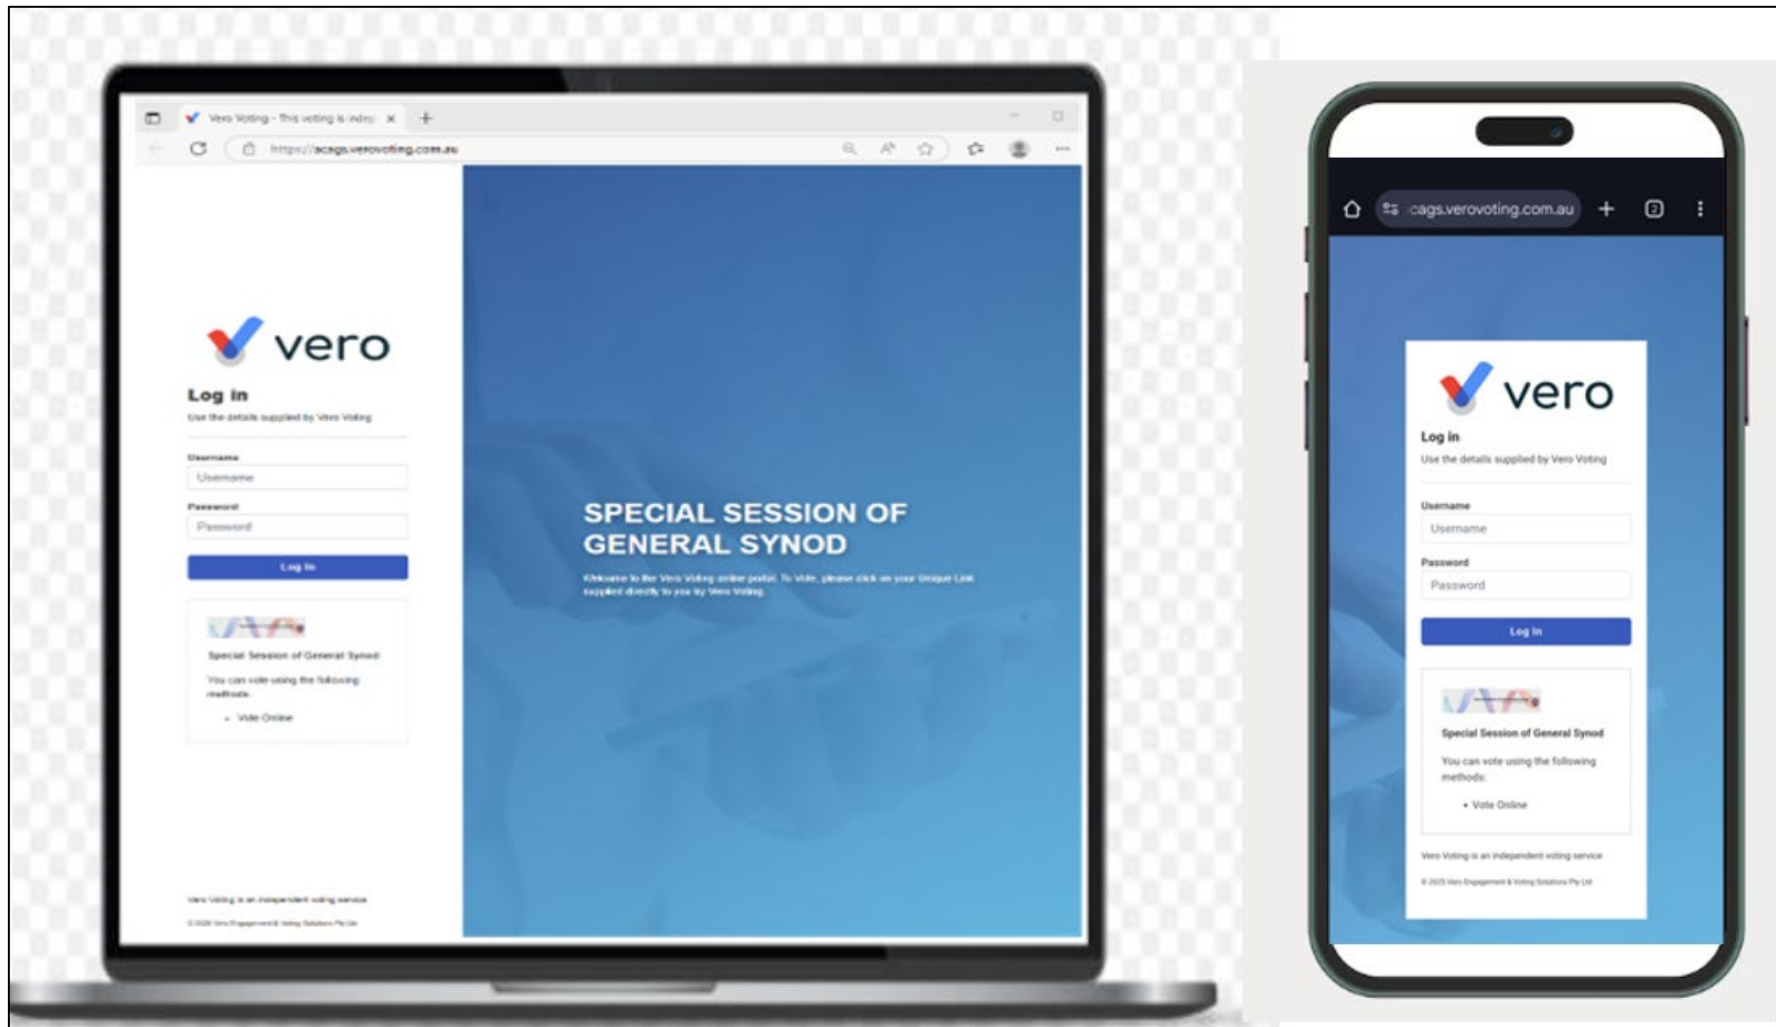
Vero Voting - This voting is indep ×

https://acags.verovoting.com.au

vero

Log in

Use the details supplied by Vero Voting

Username

Username

Password

Password

Log In

Special Session of General Synod

You can vote using the following methods:

• Vote Online

Vero Voting is an independent voting service

© 2025 Vero Engagement & Voting Solutions Pty Ltd

SPECIAL SESSION OF GENERAL SYNOD

Welcome to the Vero Voting online portal. To Vote, please click on your Unique Link supplied directly to you by Vero Voting.

cags.verovoting.com.au

vero

Log in

Use the details supplied by Vero Voting

Username

Username

Password

Password

Log In

Special Session of General Synod

You can vote using the following methods:

• Vote Online

Vero Voting is an independent voting service

© 2025 Vero Engagement & Voting Solutions Pty Ltd